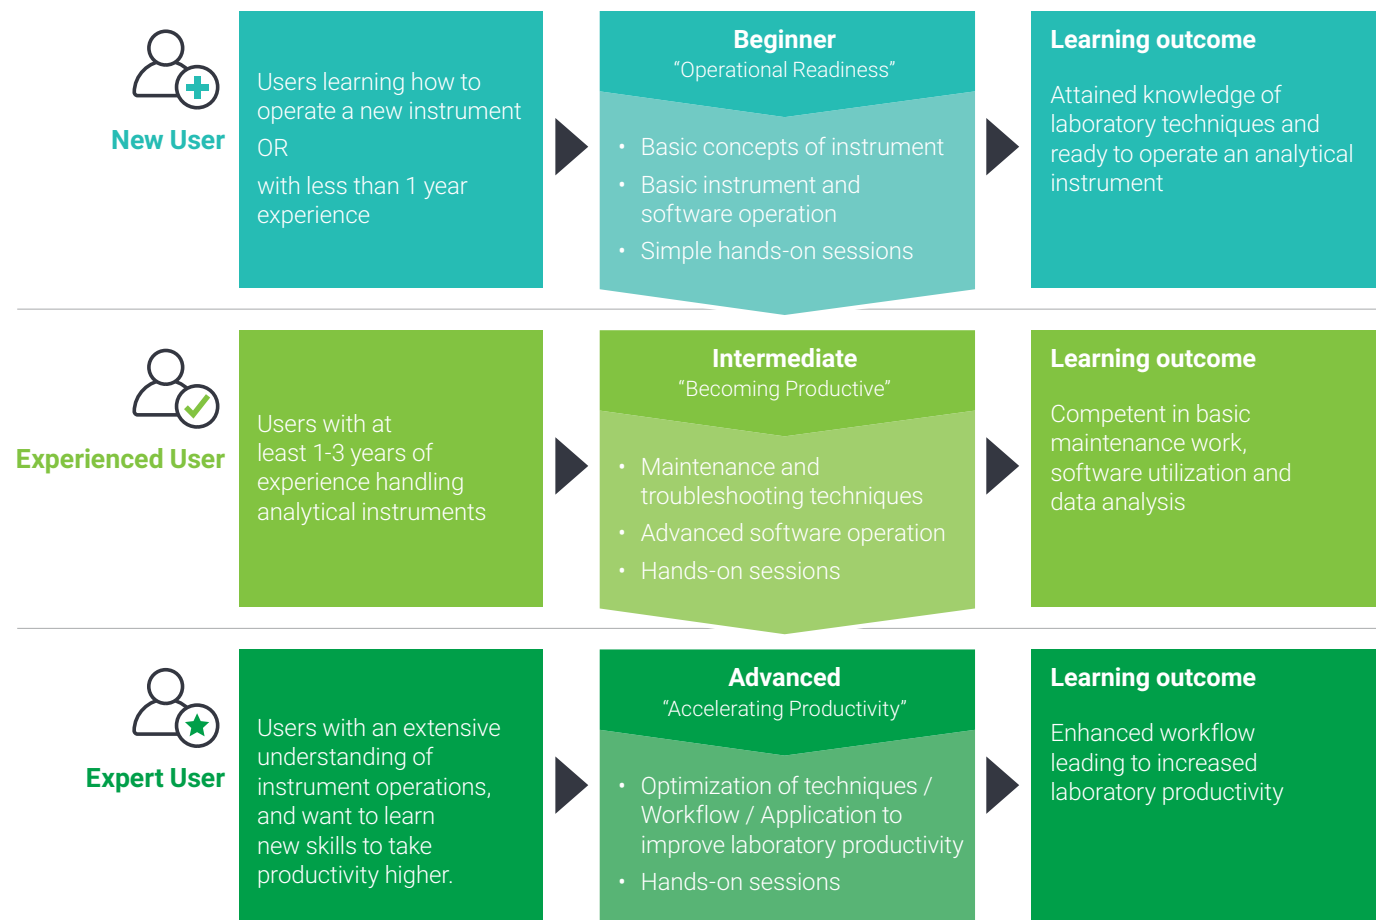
New User

Users learning how to operate a new instrument

OR

with less than 1 year experience

Beginner
“Operational Readiness”

- Basic concepts of instrument
- Basic instrument and software operation
- Simple hands-on sessions

Learning outcome

Attained knowledge of laboratory techniques and ready to operate an analytical instrument

Experienced User

Users with at least 1-3 years of experience handling analytical instruments

Intermediate
“Becoming Productive”

- Maintenance and troubleshooting techniques
- Advanced software operation
- Hands-on sessions

Learning outcome

Competent in basic maintenance work, software utilization and data analysis

Expert User

Users with an extensive understanding of instrument operations, and want to learn new skills to take productivity higher.

Advanced
“Accelerating Productivity”

- Optimization of techniques / Workflow / Application to improve laboratory productivity
- Hands-on sessions

Learning outcome

Enhanced workflow leading to increased laboratory productivity